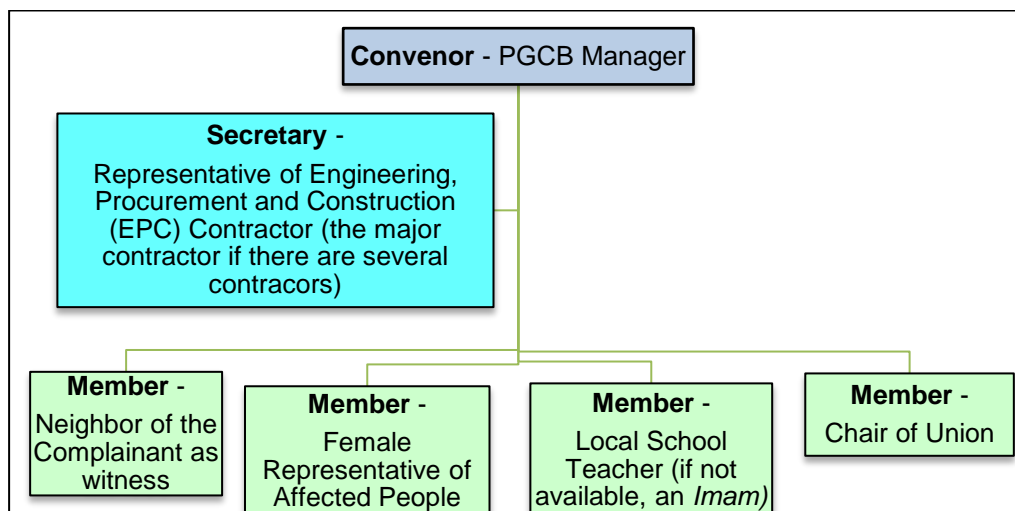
**Convenor** - PGCB Manager

**Secretary** - Representative of Engineering, Procurement and Construction (EPC) Contractor (the major contractor if there are several contracors)

**Member** - Neighbor of the Complainant as witness

**Member** - Female Representative of Affected People

**Member** - Local School Teacher (if not available, an *Imam)*

**Member** - Chair of Union